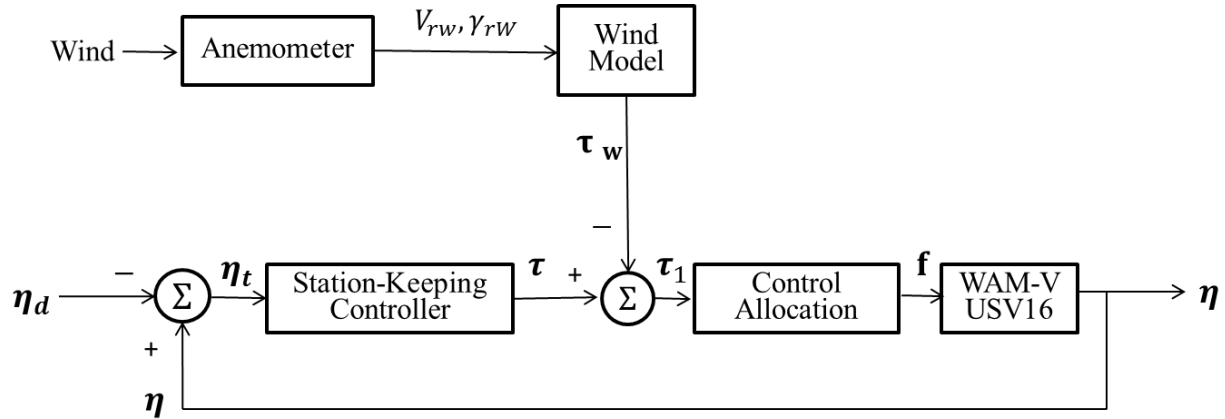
Wind

Anemometer

$V_{rw}, \gamma_{rW}$

Wind Model

$\boldsymbol{\tau}_{\mathbf{w}}$

$-$

$\boldsymbol{\eta}_d$

$-$

$\Sigma$

$+$

$\boldsymbol{\eta}_t$

Station-Keeping Controller

$\boldsymbol{\tau}$

$+$

$\Sigma$

$\boldsymbol{\tau}_1$

Control Allocation

$\mathbf{f}$

WAM-V USV16

$\boldsymbol{\eta}$

$\boldsymbol{\eta}$